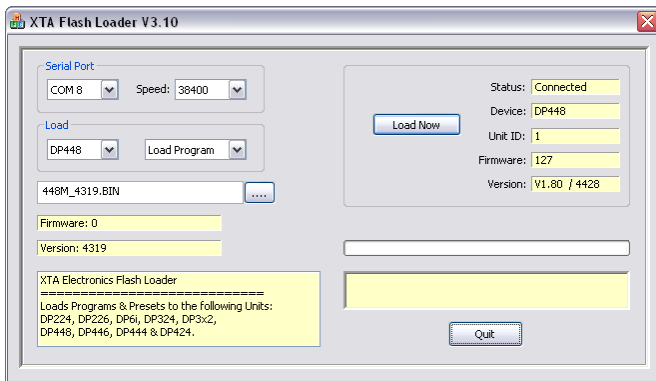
XTA Flash Loader V3.10

Serial Port
COM 8
Speed: 38400

Load
DP448
Load Program

448M_4319.BIN
....

Firmware: 0

Version: 4319

XTA Electronics Flash Loader
==============================
Loads Programs & Presets to the following Units:
DP224, DP226, DP6i, DP324, DP3x2,
DP448, DP446, DP444 & DP424.

Load Now

Status: Connected
Device: DP448
Unit ID: 1
Firmware: 127
Version: V1.80 / 4428

Quit